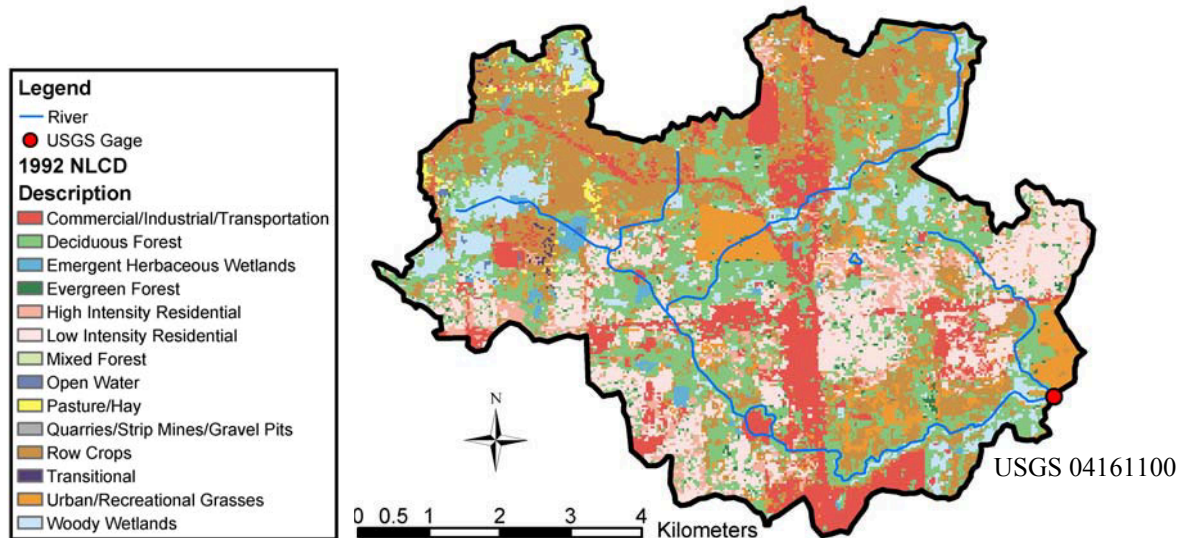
Legend
River
USGS Gage
1992 NLCD
Description
Commercial/Industrial/Transportation
Deciduous Forest
Emergent Herbaceous Wetlands
Evergreen Forest
High Intensity Residential
Low Intensity Residential
Mixed Forest
Open Water
Pasture/Hay
Quarries/Strip Mines/Gravel Pits
Row Crops
Transitional
Urban/Recreational Grasses
Woody Wetlands

N

USGS 04161100

0 0.5 1 2 3 4 Kilometers